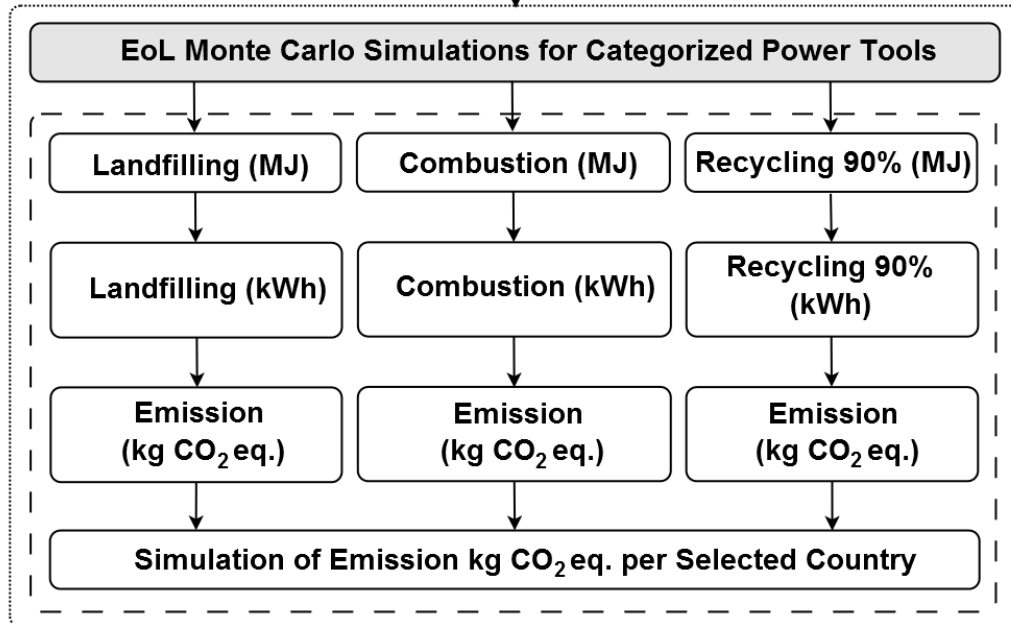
EoL Monte Carlo Simulations for Categorized Power Tools

Landfilling (MJ)

Combustion (MJ)

Recycling 90% (MJ)

Landfilling (kWh)

Combustion (kWh)

Recycling 90% (kWh)

Emission (kg $CO_2$ eq.)

Emission (kg $CO_2$ eq.)

Emission (kg $CO_2$ eq.)

Simulation of Emission kg $CO_2$ eq. per Selected Country